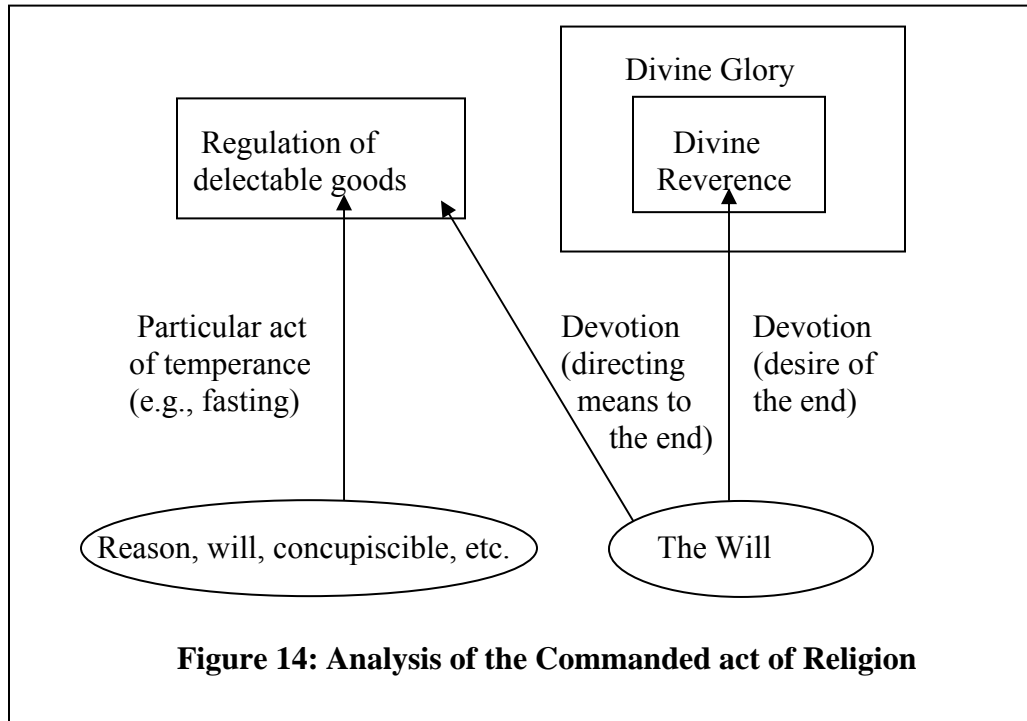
Divine Glory

Regulation of delectable goods

Divine Reverence

Particular act of temperance (e.g., fasting)

Devotion (directing means to the end)

Devotion (desire of the end)

Reason, will, concupiscible, etc.

The Will

**Figure 14: Analysis of the Commanded act of Religion**